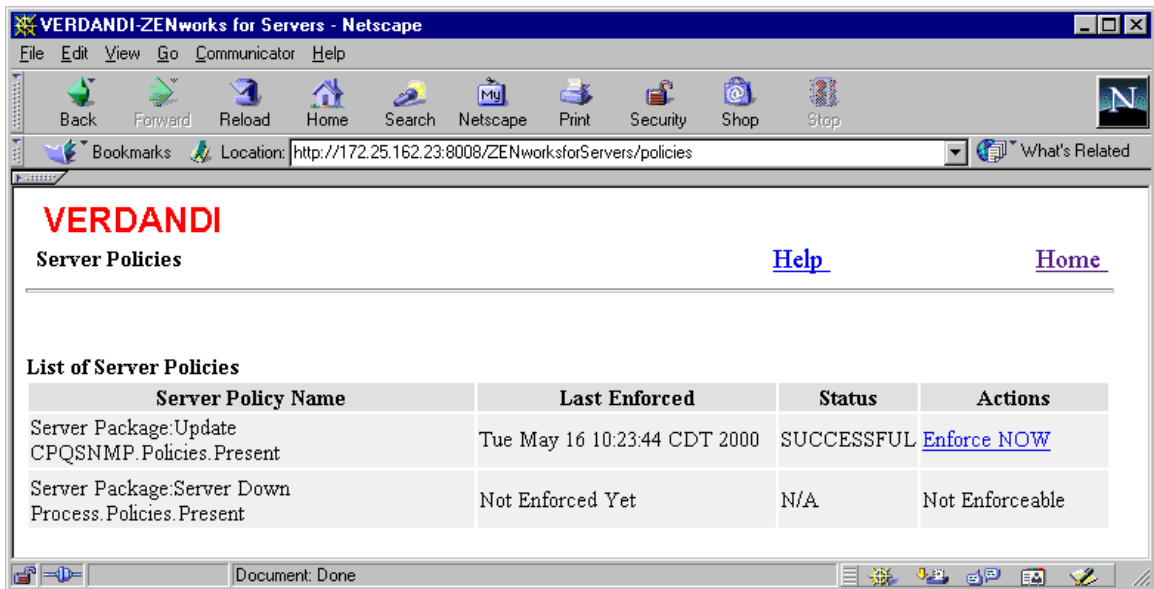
VERDANDI-ZENworks for Servers - Netscape

File Edit View Go Communicator Help

Back Forward Reload Home Search Netscape Print Security Shop Stop

Bookmarks Location: http://172.25.162.23:8008/ZENworksforServers/policies What's Related

VERDANDI

Server Policies

Help

Home

List of Server Policies

| Server Policy Name | Last Enforced | Status | Actions |
|---|---|---|---|
| Server Package:Update CPQSNMP.Policies.Present | Tue May 16 10:23:44 CDT 2000 | SUCCESSFUL | Enforce NOW |
| Server Package:Server Down Process.Policies.Present | Not Enforced Yet | N/A | Not Enforceable |

Document: Done